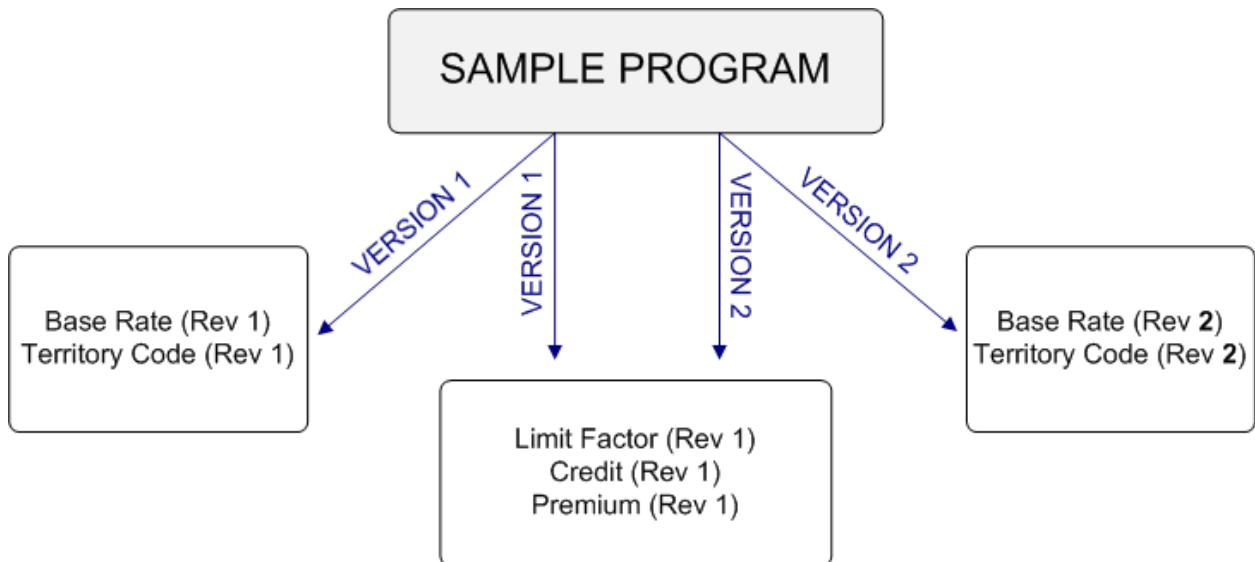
SAMPLE PROGRAM

VERSION 1

VERSION 1

VERSION 2

VERSION 2

Base Rate (Rev 1)
Territory Code (Rev 1)

Limit Factor (Rev 1)
Credit (Rev 1)
Premium (Rev 1)

Base Rate (Rev **2**)
Territory Code (Rev **2**)